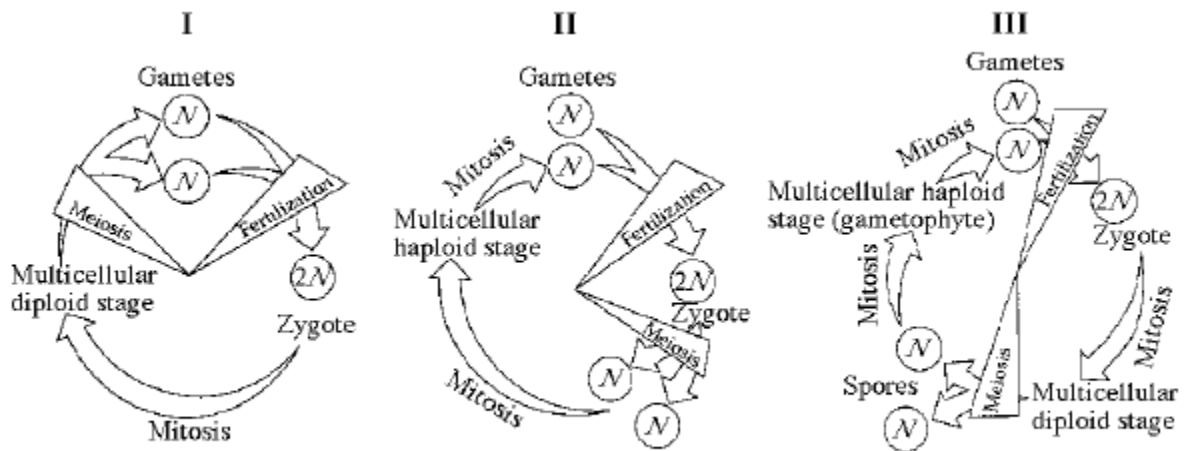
I

Gametes

$N$

$N$

Meiosis

Fertilization

$2N$

Multicellular diploid stage

Zygote

Mitosis

II

Gametes

$N$

Mitosis

$N$

Multicellular haploid stage

Fertilization

$2N$

Zygote

Meiosis

$N$

Mitosis

$N$

III

Gametes

$N$

Mitosis

$N$

Fertilization

Multicellular haploid stage (gametophyte)

$2N$

Zygote

Mitosis

Mitosis

$N$

Spores

Meiosis

$N$

Multicellular diploid stage